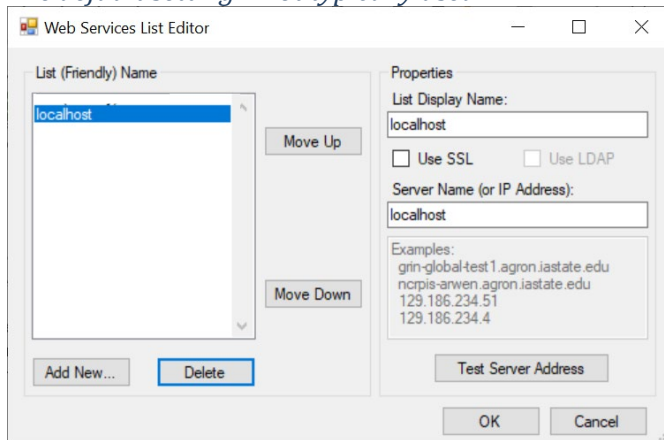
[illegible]
Web Services List Editor

List (Friendly) Name

localhost

Move Up

Move Down

Add New...

Delete

Properties

List Display Name:

localhost

Use SSL

Use LDAP

Server Name (or IP Address):

localhost

Examples:
grin-global-test1.agron.iastate.edu
ncrpis-arwen.agron.iastate.edu
129.186.234.51
129.186.234.4

Test Server Address

OK

Cancel